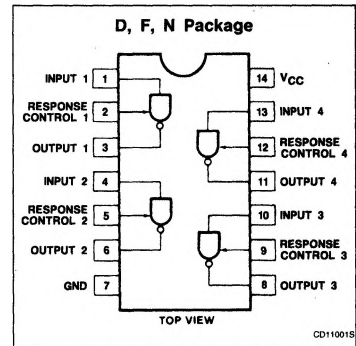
D, F, N Package

INPUT 1 1
RESPONSE CONTROL 1 2
OUTPUT 1 3
INPUT 2 4
RESPONSE CONTROL 2 5
OUTPUT 2 6
GND 7

14 $V_{CC}$
13 INPUT 4
12 RESPONSE CONTROL 4
11 OUTPUT 4
10 INPUT 3
9 RESPONSE CONTROL 3
8 OUTPUT 3

TOP VIEW

CD11001S